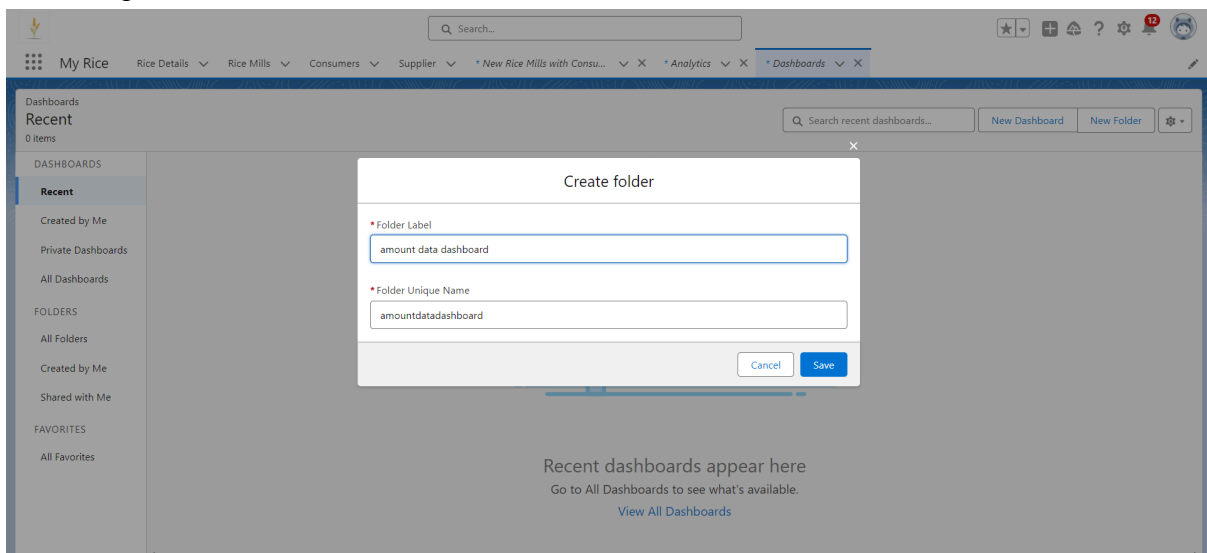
Search...

12

My Rice Rice Details Rice Mills Consumers Supplier * New Rice Mills with Consu... * Analytics * Dashboards

Dashboards
Recent
0 items

Search recent dashboards... New Dashboard New Folder

DASHBOARDS
Recent
Created by Me
Private Dashboards
All Dashboards
FOLDERS
All Folders
Created by Me
Shared with Me
FAVORITES
All Favorites

Create folder

* Folder Label
amount data dashboard

* Folder Unique Name
amountdatadashboard

Cancel Save

Recent dashboards appear here
Go to All Dashboards to see what's available.
View All Dashboards